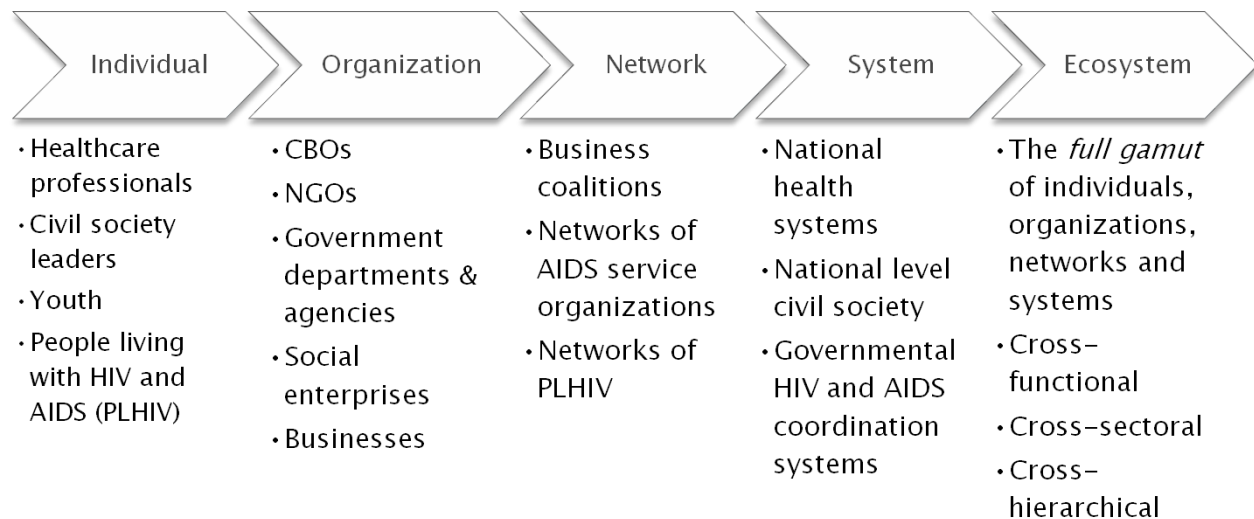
Individual

• Healthcare professionals
• Civil society leaders
• Youth
• People living with HIV and AIDS (PLHIV)

Organization

• CBOs
• NGOs
• Government departments & agencies
• Social enterprises
• Businesses

Network

• Business coalitions
• Networks of AIDS service organizations
• Networks of PLHIV

System

• National health systems
• National level civil society
• Governmental HIV and AIDS coordination systems

Ecosystem

• The *full gamut* of individuals, organizations, networks and systems
• Cross-functional
• Cross-sectoral
• Cross-hierarchical